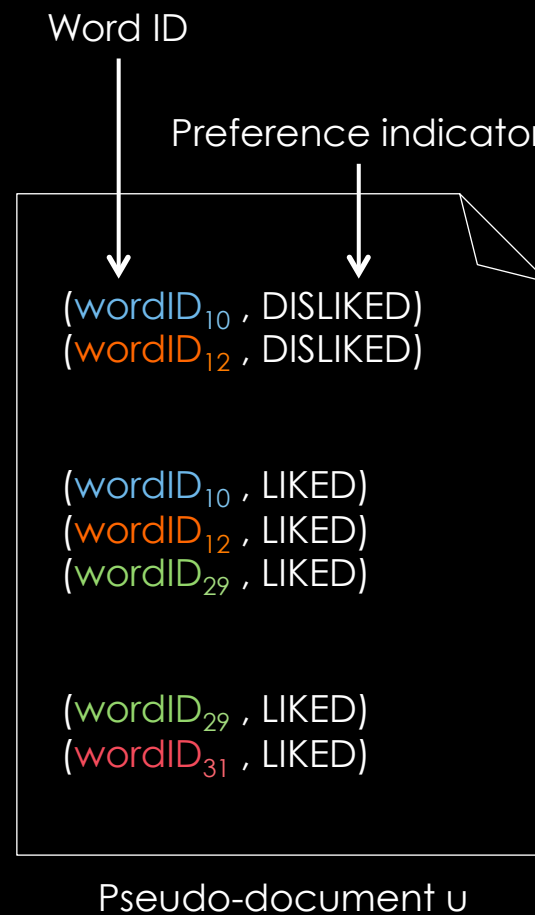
Word ID

Preference indicato

($wordID_{10}$ , DISLIKED)
($wordID_{12}$ , DISLIKED)

($wordID_{10}$ , LIKED)
($wordID_{12}$ , LIKED)
($wordID_{29}$ , LIKED)

($wordID_{29}$ , LIKED)
($wordID_{31}$ , LIKED)

Pseudo-document u